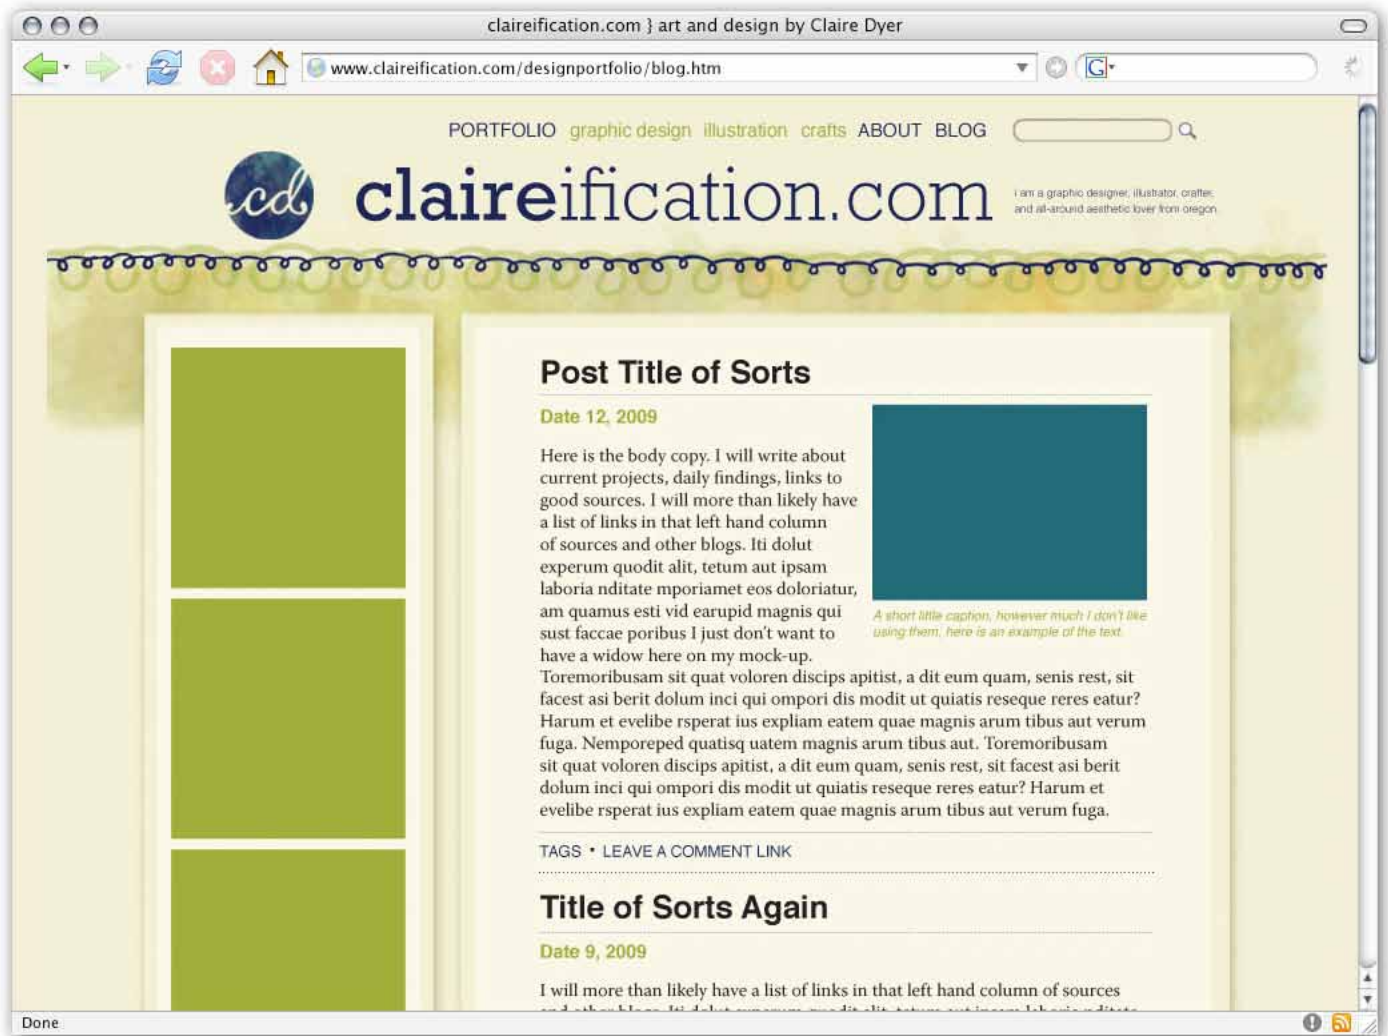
claireification.com } art and design by Claire Dyer

www.claireification.com/designportfolio/blog.htm

PORTFOLIO graphic design illustration crafts ABOUT BLOG

cd

claireification.com

i am a graphic designer, illustrator, crafter, and all-around aesthetic lover from oregon

Post Title of Sorts

Date 12, 2009

Here is the body copy. I will write about current projects, daily findings, links to good sources. I will more than likely have a list of links in that left hand column of sources and other blogs. Iti dolut experum quodit alit, tetum aut ipsam laboria nditate mporiamet eos doloriatur, am quamus esti vid earupid magnis qui sust faccae poribus I just don't want to have a widow here on my mock-up. Toremoribusam sit quat voloren discips apitist, a dit eum quam, senis rest, sit facest asi berit dolum inci qui ompori dis modit ut quiatis reseque reres eatur? Harum et evelibe rsperat ius expliam eatem quae magnis arum tibus aut verum fuga. Nemporeped quatisq uatem magnis arum tibus aut. Toremoribusam sit quat voloren discips apitist, a dit eum quam, senis rest, sit facest asi berit dolum inci qui ompori dis modit ut quiatis reseque reres eatur? Harum et evelibe rsperat ius expliam eatem quae magnis arum tibus aut verum fuga.

A short little caption, however much I don't like using them, here is an example of the text

TAGS • LEAVE A COMMENT LINK

Title of Sorts Again

Date 9, 2009

I will more than likely have a list of links in that left hand column of sources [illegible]

Done